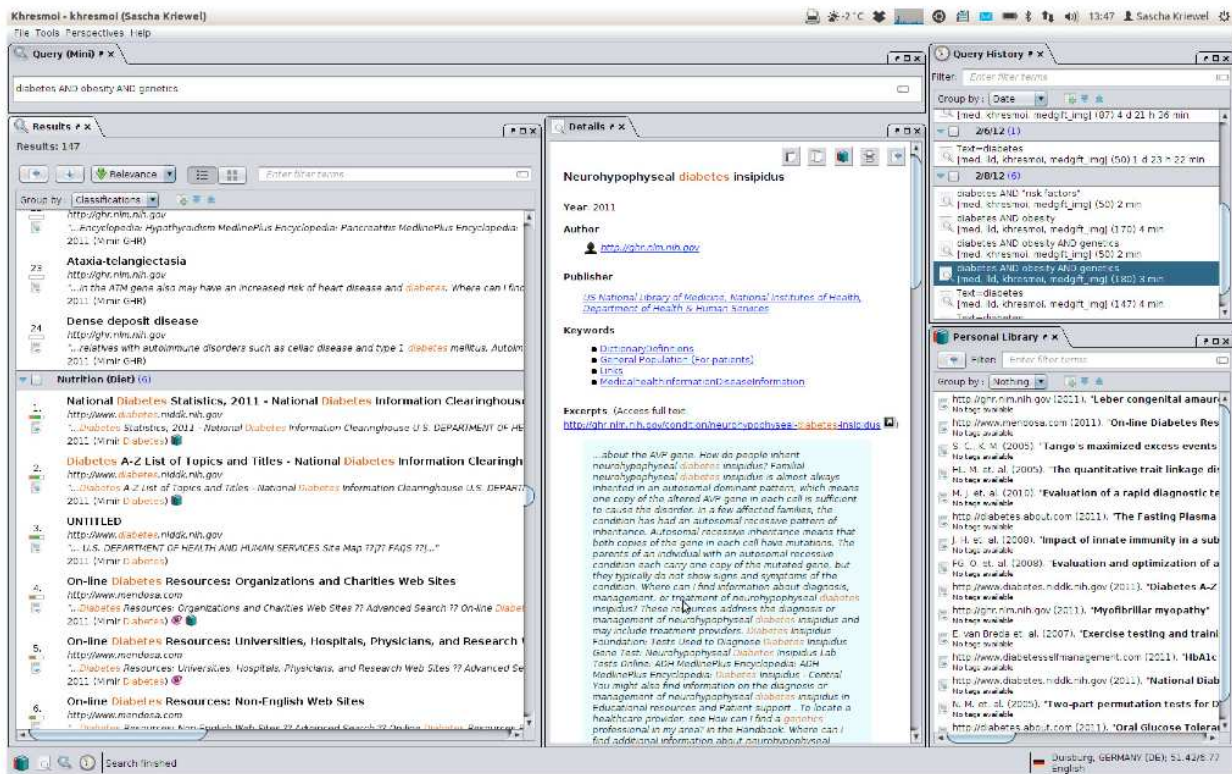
Khresmoi - khresmoi (Sascha Kriewel)

-2°C 13:47 Sascha Kriewel

File Tools Perspectives Help

Query (Mini)

diabetes AND obesity AND genetics

Results

Results: 147

Relevance

Enter filter terms

Group by: Classifications

http://ghr.nlm.nih.gov
"...Encyclopedia: Hypothyroidism MedlinePlus Encyclopedia: Pancreatitis MedlinePlus Encyclopedia:
2011 (Mimir GHR)

23 Ataxia-telangiectasia
http://ghr.nlm.nih.gov
"...in the ATM gene also may have an increased risk of heart disease and diabetes. Where can I find
2011 (Mimir GHR)

24 Dense deposit disease
http://ghr.nlm.nih.gov
"...relatives with autoimmune disorders such as celiac disease and type 1 diabetes mellitus. Autoim
2011 (Mimir GHR)

Nutrition (Diet) (6)

National Diabetes Statistics, 2011 - National Diabetes Information Clearinghouse
http://www.diabetes.niddk.nih.gov
"...Diabetes Statistics, 2011 - National Diabetes Information Clearinghouse U.S. DEPARTMENT OF HE
2011 (Mimir Diabetes)

2. Diabetes A-Z List of Topics and Titles - National Diabetes Information Clearingh
http://www.diabetes.niddk.nih.gov
"...Diabetes A-Z List of Topics and Titles - National Diabetes Information Clearinghouse U.S. DEPART
2011 (Mimir Diabetes)

3. UNTITLED
http://www.diabetes.niddk.nih.gov
"... U.S. DEPARTMENT OF HEALTH AND HUMAN SERVICES Site Map ??|?? FAQS ??|..."
2011 (Mimir Diabetes)

4. On-line Diabetes Resources: Organizations and Charities Web Sites
http://www.mendosa.com
"...Diabetes Resources: Organizations and Charities Web Sites ?? Advanced Search ?? On-line Diabet
2011 (Mimir Diabetes)

5. On-line Diabetes Resources: Universities, Hospitals, Physicians, and Research
http://www.mendosa.com
"...Diabetes Resources: Universities, Hospitals, Physicians, and Research Web Sites ?? Advanced Se
2011 (Mimir Diabetes)

6. On-line Diabetes Resources: Non-English Web Sites
http://www.mendosa.com
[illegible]

Details

Neurohypophyseal diabetes insipidus

Year 2011

Author
http://ghr.nlm.nih.gov

Publisher
US National Library of Medicine, National Institutes of Health, Department of Health & Human Services

Keywords
• DictionaryDefinitions
• General Population (For patients)
• Links
• MedicalhealthInformationDiseaseInformation

Excerpts (Access full text:
http://ghr.nlm.nih.gov/condition/neurohypophyseal-diabetes-insipidus)

...about the AVP gene. How do people inherit neurohypophyseal diabetes insipidus? Familial neurohypophyseal diabetes insipidus is almost always inherited in an autosomal dominant pattern, which means one copy of the altered AVP gene in each cell is sufficient to cause the disorder. In a few affected families, the condition has had an autosomal recessive pattern of inheritance. Autosomal recessive inheritance means that both copies of the gene in each cell have mutations. The parents of an individual with an autosomal recessive condition each carry one copy of the mutated gene, but they typically do not show signs and symptoms of the condition. Where can I find information about diagnosis, management, or treatment of neurohypophyseal diabetes insipidus? These resources address the diagnosis or management of neurohypophyseal diabetes insipidus and may include treatment providers. Diabetes Insipidus Foundation: Tests Used to Diagnose Diabetes Insipidus Gene Test: Neurohypophyseal Diabetes Insipidus Lab Tests Online: ADH MedlinePlus Encyclopedia: ADH MedlinePlus Encyclopedia: Diabetes insipidus - Central You might also find information on the diagnosis or management of neurohypophyseal diabetes insipidus in Educational resources and Patient support. To locate a healthcare provider, see How can I find a genetics professional in my area? in the Handbook. Where can I find additional information about neurohypophyseal

Query History

Filter: Enter filter terms

Group by: Date

[med, khresmoi, medgift_img] (87) 4 d 21 h 26 min
2/6/12 (1)
Text~diabetes
[med, lid, khresmoi, medgift_img] (50) 1 d 23 h 22 min
2/8/12 (6)
diabetes AND "risk factors"
[med, khresmoi, medgift_img] (50) 2 min
diabetes AND obesity
[med, lid, khresmoi, medgift_img] (170) 4 min
diabetes AND obesity AND genetics
[med, khresmoi, medgift_img] (50) 2 min
diabetes AND obesity AND genetics
[med, lid, khresmoi, medgift_img] (180) 3 min
Text~diabetes
[med, lid, khresmoi, medgift_img] (147) 4 min

Personal Library

Filter: Enter filter terms

Group by: Nothing

http://ghr.nlm.nih.gov (2011). "Leber congenital amaur
No tags available
http://www.mendosa.com (2011). "On-line Diabetes Res
No tags available
S. C. K. M. (2005). "Tango's maximized excess events
No tags available
H. M. et. al. (2005). "The quantitative trait linkage dis
No tags available
M. J. et. al. (2010). "Evaluation of a rapid diagnostic te
No tags available
http://diabetes.about.com (2011). "The Fasting Plasma
No tags available
J. H. et. al. (2008). "Impact of innate immunity in a sub
No tags available
FG O. et. al. (2008). "Evaluation and optimization of a
No tags available
http://www.diabetes.niddk.nih.gov (2011). "Diabetes A-Z
No tags available
http://ghr.nlm.nih.gov (2011). "Myofibrillar myopathy"
No tags available
E. van Breda et. al. (2007). "Exercise testing and traini
No tags available
http://www.diabetesselfmanagement.com (2011). "HbA1c
No tags available
http://www.diabetes.niddk.nih.gov (2011). "National Diab
No tags available
N. M. et. al. (2005). "Two-part permutation tests for D
No tags available
http://diabetes.about.com (2011). "Oral Glucose Tolerar

Search finished

Duisburg, GERMANY (DE); 51.43/6.77
English